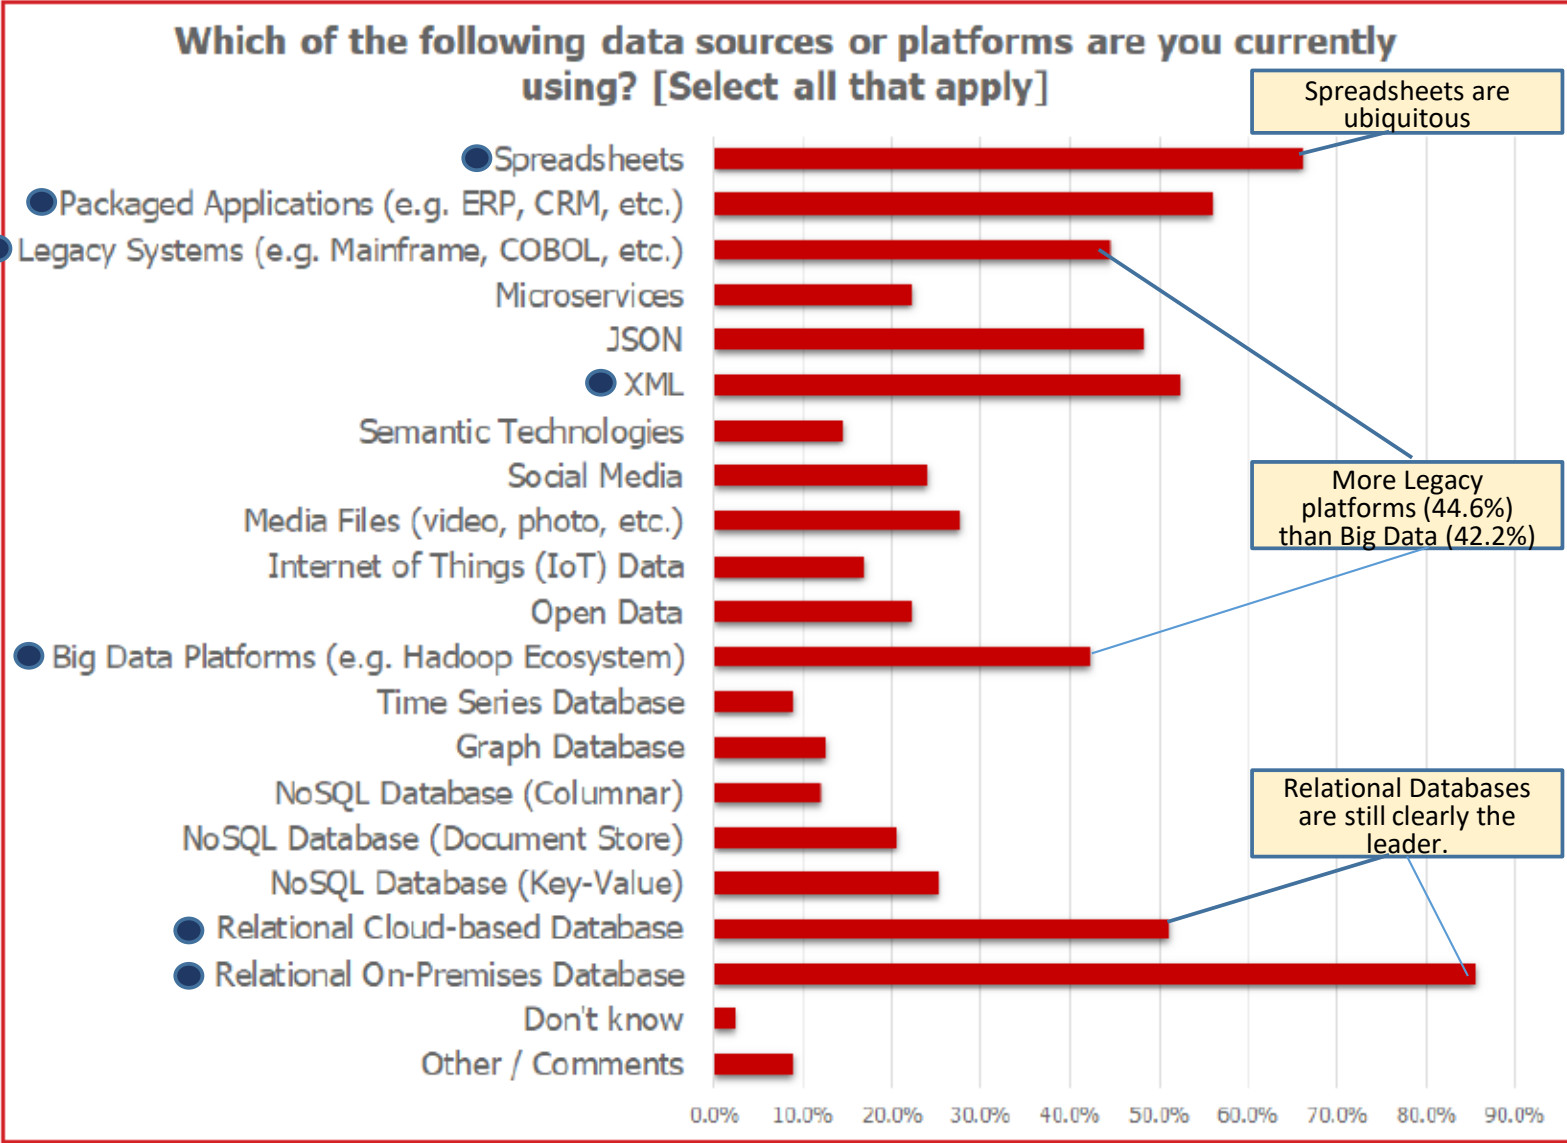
Which of the following data sources or platforms are you currently using? [Select all that apply]

Spreadsheets are ubiquitous

Spreadsheets
Packaged Applications (e.g. ERP, CRM, etc.)
Legacy Systems (e.g. Mainframe, COBOL, etc.)
Microservices
JSON
XML
Semantic Technologies
Social Media
Media Files (video, photo, etc.)
Internet of Things (IoT) Data
Open Data
Big Data Platforms (e.g. Hadoop Ecosystem)
Time Series Database
Graph Database
NoSQL Database (Columnar)
NoSQL Database (Document Store)
NoSQL Database (Key-Value)
Relational Cloud-based Database
Relational On-Premises Database
Don't know
Other / Comments

More Legacy platforms (44.6%) than Big Data (42.2%)

Relational Databases are still clearly the leader.

0.0% 10.0% 20.0% 30.0% 40.0% 50.0% 60.0% 70.0% 80.0% 90.0%